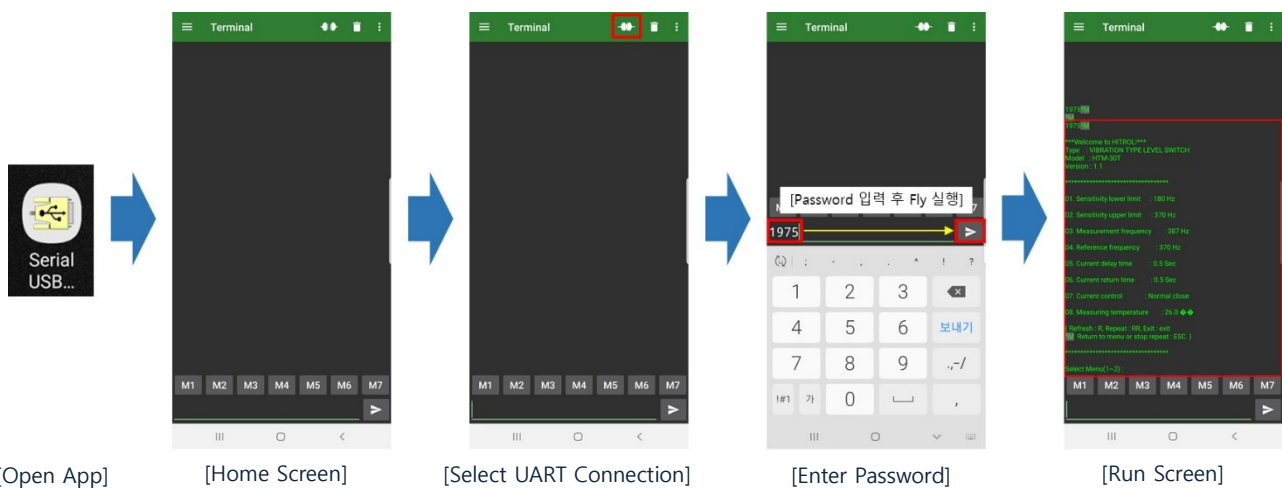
Serial USB...

[Open App]

Terminal

M1 M2 M3 M4 M5 M6 M7

[Home Screen]

Terminal

M1 M2 M3 M4 M5 M6 M7

[Select UART Connection]

Terminal

[Password 입력 후 Fly 실행]

1975

1 2 3
4 5 6 보내기
7 8 9 .,-/
!#1 가 0 ,

[Enter Password]

Terminal

1975
1975

***Welcome to HITROL***
Type : VIBRATION TYPE LEVEL SWITCH
Model : HTM-30T
Version : 1.1

01. Sensitivity lower limit : 180 Hz
02. Sensitivity upper limit : 370 Hz
03. Measurement frequency : 387 Hz
04. Reference frequency : 370 Hz
05. Current delay time : 0.5 Sec
06. Current return time : 0.5 Sec
07. Current control : Normal close
08. Measuring temperature : 26.0 ��

( Refresh : R, Repeat : RR, Exit : exit
Return to menu or stop repeat : ESC )

Select Menu(1~2) :

M1 M2 M3 M4 M5 M6 M7

[Run Screen]